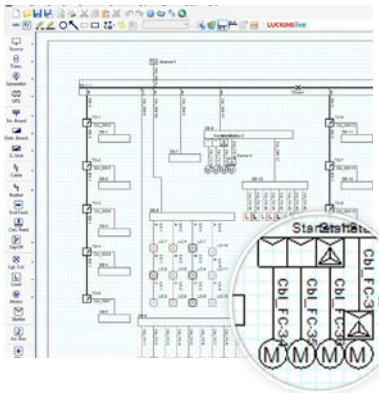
LUCKINSlive

Source
Trans.
Generator
UPS
Sw. Board
Distr. Board
C. Unit
Cable
Busbar
End Feed
Circ. Feed
Isolator
Lgh. Cct.
Load
Motor
Starter
Inc. Bus

Starter
Starter
Cbl_FC-3
Cbl_FC-34
Cbl_FC-35
Cbl_FC
M
M
M
M